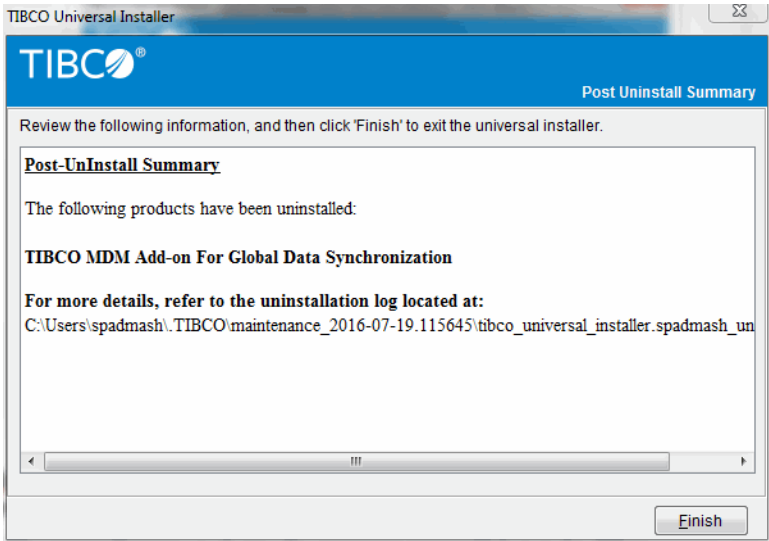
TIBCO Universal Installer

TIBCO®

Post Uninstall Summary

Review the following information, and then click 'Finish' to exit the universal installer.

Post-UnInstall Summary

The following products have been uninstalled:

TIBCO MDM Add-on For Global Data Synchronization

For more details, refer to the uninstallation log located at:
C:\Users\spadmash\.TIBCO\maintenance_2016-07-19.115645\tibco_universal_installer.spadmash_un

Finish